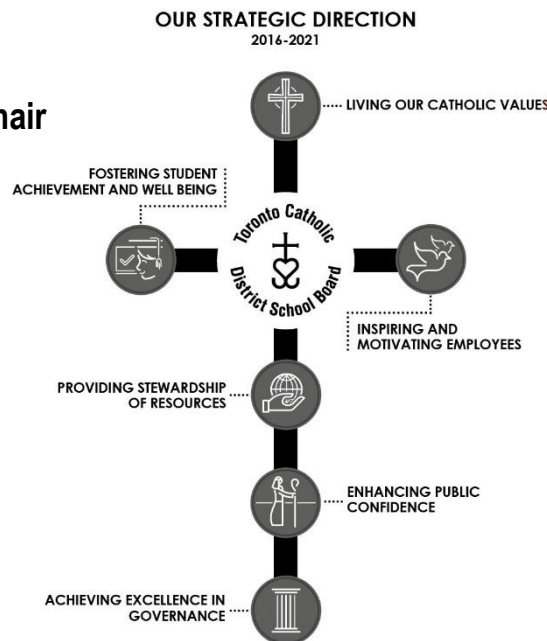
OUR STRATEGIC DIRECTION
2016-2021

hair

LIVING OUR CATHOLIC VALUES

FOSTERING STUDENT ACHIEVEMENT AND WELL BEING

Toronto Catholic District School Board

INSPIRING AND MOTIVATING EMPLOYEES

PROVIDING STEWARDSHIP OF RESOURCES

ENHANCING PUBLIC CONFIDENCE

ACHIEVING EXCELLENCE IN GOVERNANCE